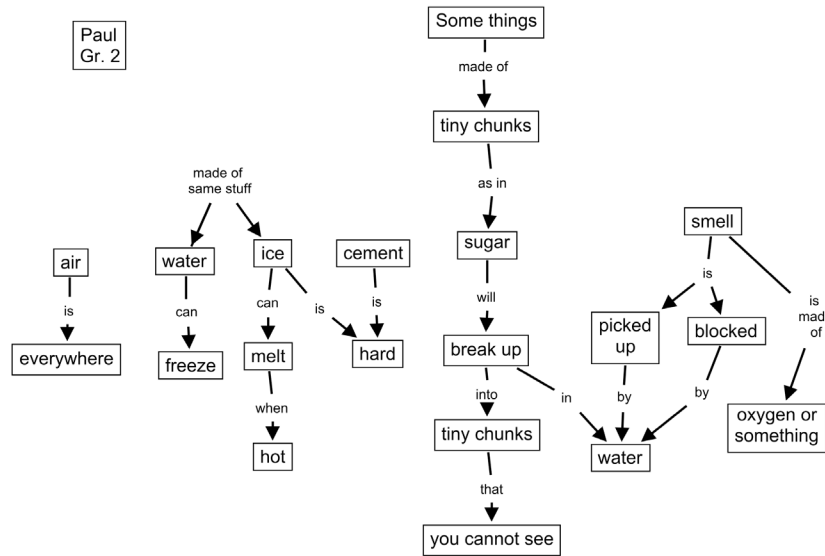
Paul
Gr. 2

Some things
made of
tiny chunks
as in
sugar
will
break up
into
tiny chunks
that
you cannot see

in
water

smell
is
picked up
by
blocked
by
is made of
oxygen or something

made of same stuff
water
can
freeze

ice
can
melt
when
hot

is
hard

cement
is

air
is
everywhere